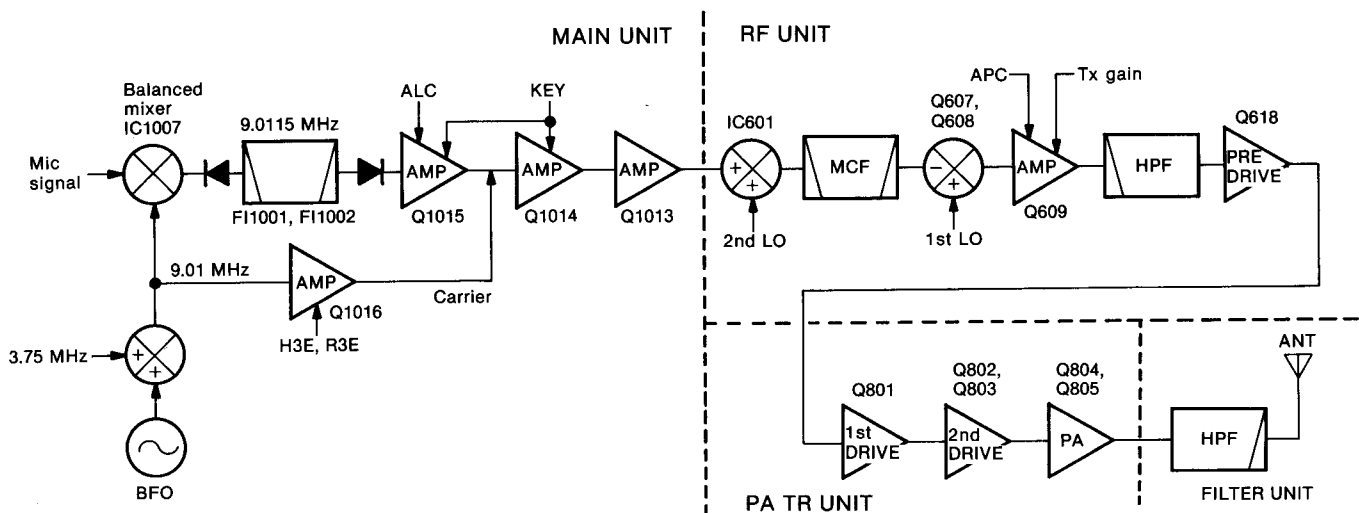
MAIN UNIT

RF UNIT

Balanced mixer IC1007

9.0115 MHz

ALC

KEY

IC601

Q607, Q608

APC

Tx gain

Q618

Mic signal

AMP

AMP

AMP

MCF

AMP

HPF

PRE DRIVE

FI1001, FI1002

Q1015

Q1014

Q1013

2nd LO

1st LO

Q609

9.01 MHz

AMP

Carrier

Q1016

H3E, R3E

3.75 MHz

BFO

Q801

Q802, Q803

Q804, Q805

ANT

1st DRIVE

2nd DRIVE

PA

HPF

PA TR UNIT

FILTER UNIT